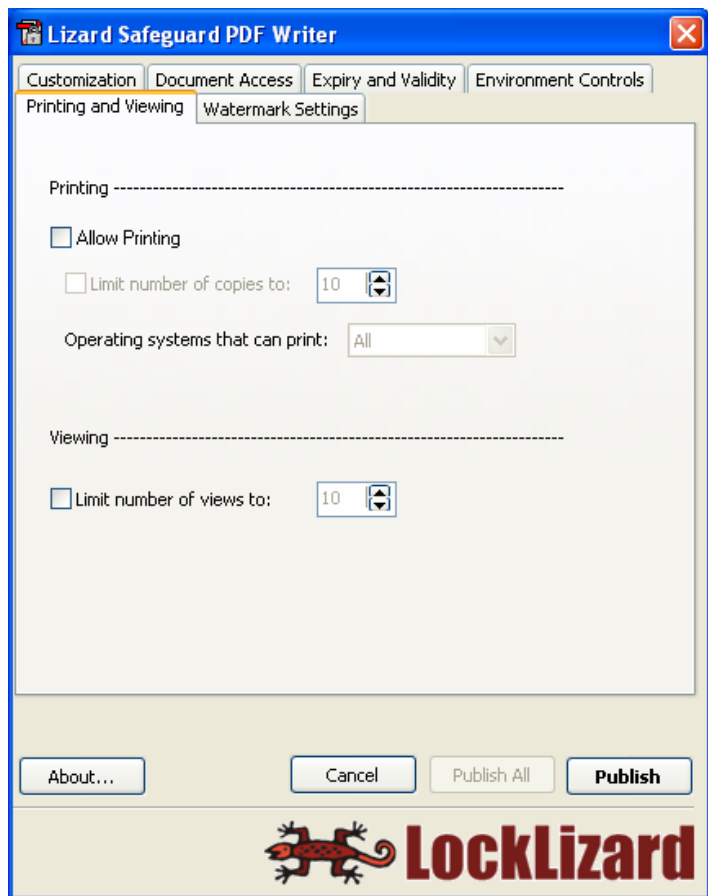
Lizard Safeguard PDF Writer

Customization | Document Access | Expiry and Validity | Environment Controls
Printing and Viewing | Watermark Settings

Printing ------------------------------------------------------------------------

Allow Printing

Limit number of copies to: 10

Operating systems that can print: All

Viewing ------------------------------------------------------------------------

Limit number of views to: 10

About...

Cancel

Publish All

Publish

LockLizard